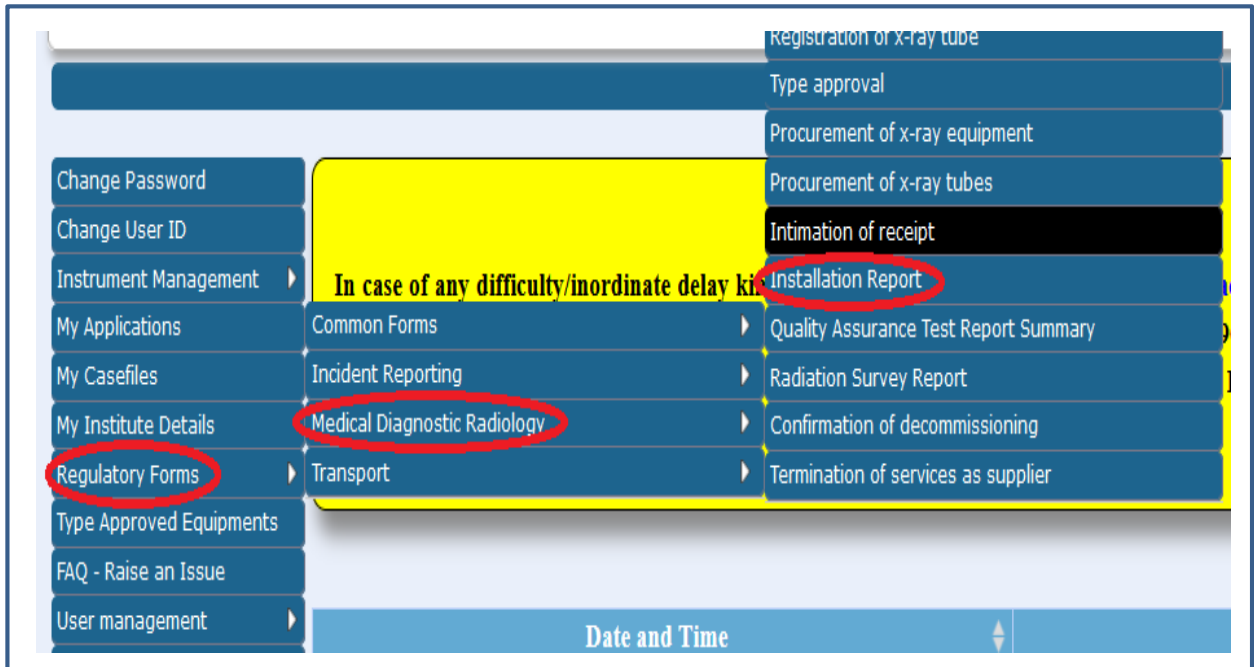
Registration of x-ray tube
Type approval
Procurement of x-ray equipment
Procurement of x-ray tubes
Intimation of receipt
Installation Report
Quality Assurance Test Report Summary
Radiation Survey Report
Confirmation of decommissioning
Termination of services as supplier

Change Password
Change User ID
Instrument Management
My Applications
My Casefiles
My Institute Details
Regulatory Forms
Type Approved Equipments
FAQ - Raise an Issue
User management

Common Forms
Incident Reporting
Medical Diagnostic Radiology
Transport

In case of any difficulty/inordinate delay ki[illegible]

Date and Time